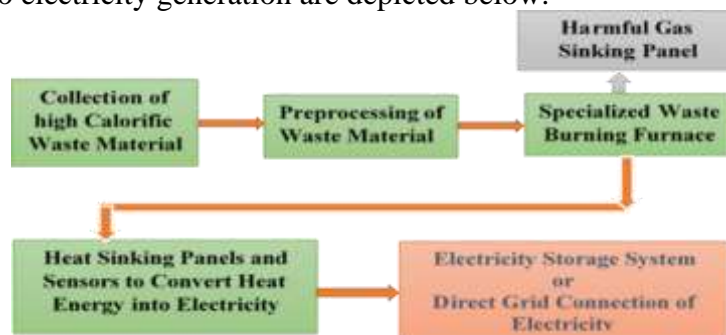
to electricity generation are depicted below.

Harmful Gas Sinking Panel

Collection of high Calorific Waste Material

Preprocessing of Waste Material

Specialized Waste Burning Furnace

Heat Sinking Panels and Sensors to Convert Heat Energy into Electricity

Electricity Storage System or Direct Grid Connection of Electricity